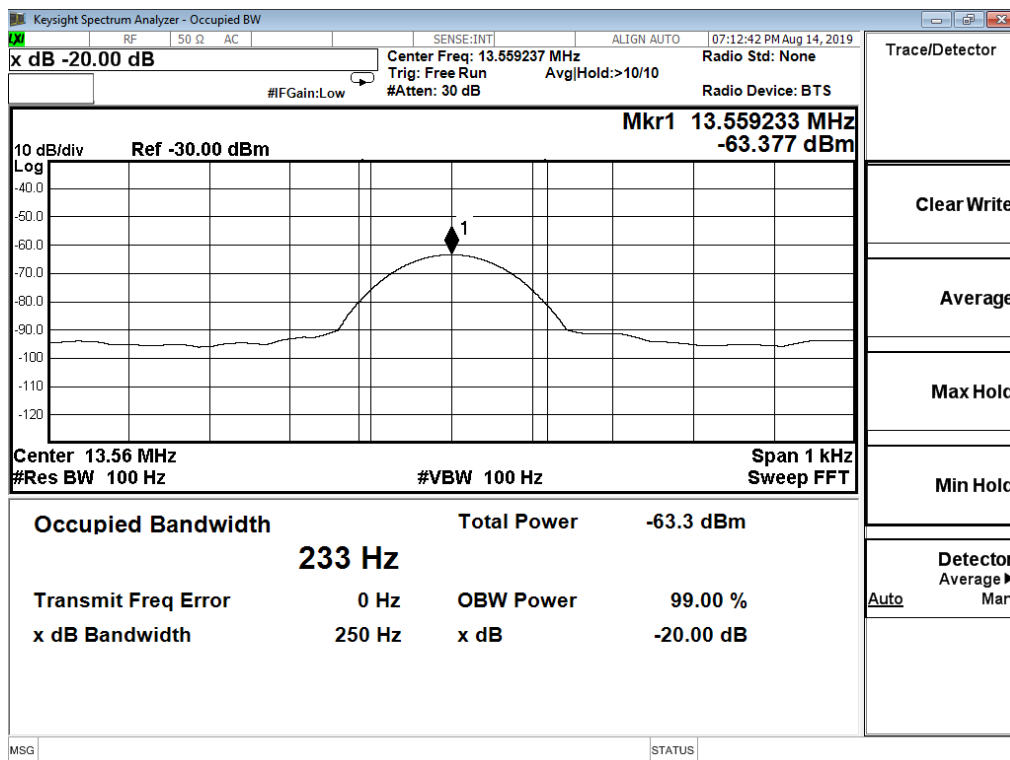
Keysight Spectrum Analyzer - Occupied BW

LXI RF 50 Ω AC SENSE:INT ALIGN AUTO 07:12:42 PM Aug 14, 2019

x dB -20.00 dB

Center Freq: 13.559237 MHz
Trig: Free Run Avg|Hold:>10/10
#IFGain:Low #Atten: 30 dB

Radio Std: None

Radio Device: BTS

Trace/Detector

Mkr1 13.559233 MHz
-63.377 dBm

10 dB/div Ref -30.00 dBm
Log

-40.0
-50.0
-60.0
-70.0
-80.0
-90.0
-100
-110
-120

1

Center 13.56 MHz
#Res BW 100 Hz
#VBW 100 Hz
Span 1 kHz
Sweep FFT

Clear Write

Average

Max Hold

Min Hold

Detector
Average
Auto Man

| Occupied Bandwidth | | Total Power | -63.3 dBm |
|---|---|---|---|
| | 233 Hz | | |
| Transmit Freq Error | 0 Hz | OBW Power | 99.00 % |
| x dB Bandwidth | 250 Hz | x dB | -20.00 dB |

MSG STATUS